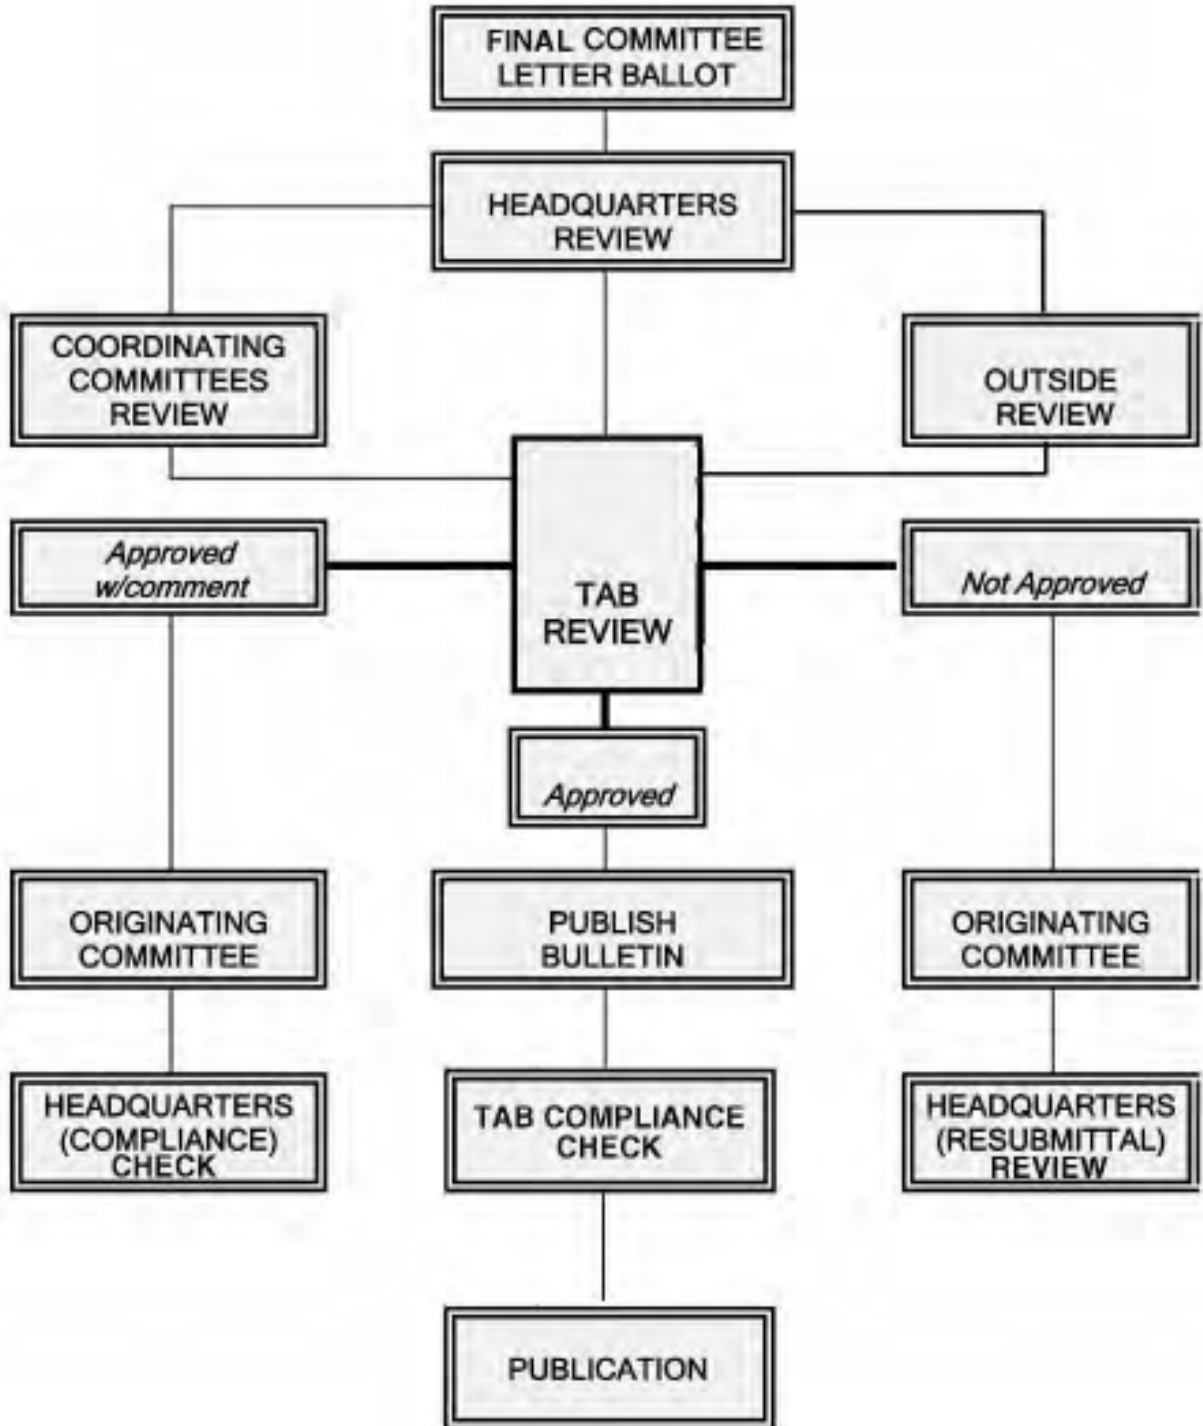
FINAL COMMITTEE LETTER BALLOT

HEADQUARTERS REVIEW

COORDINATING COMMITTEES REVIEW

OUTSIDE REVIEW

Approved w/comment

TAB REVIEW

Not Approved

Approved

ORIGINATING COMMITTEE

PUBLISH BULLETIN

ORIGINATING COMMITTEE

HEADQUARTERS (COMPLIANCE) CHECK

TAB COMPLIANCE CHECK

HEADQUARTERS (RESUBMITTAL) REVIEW

PUBLICATION